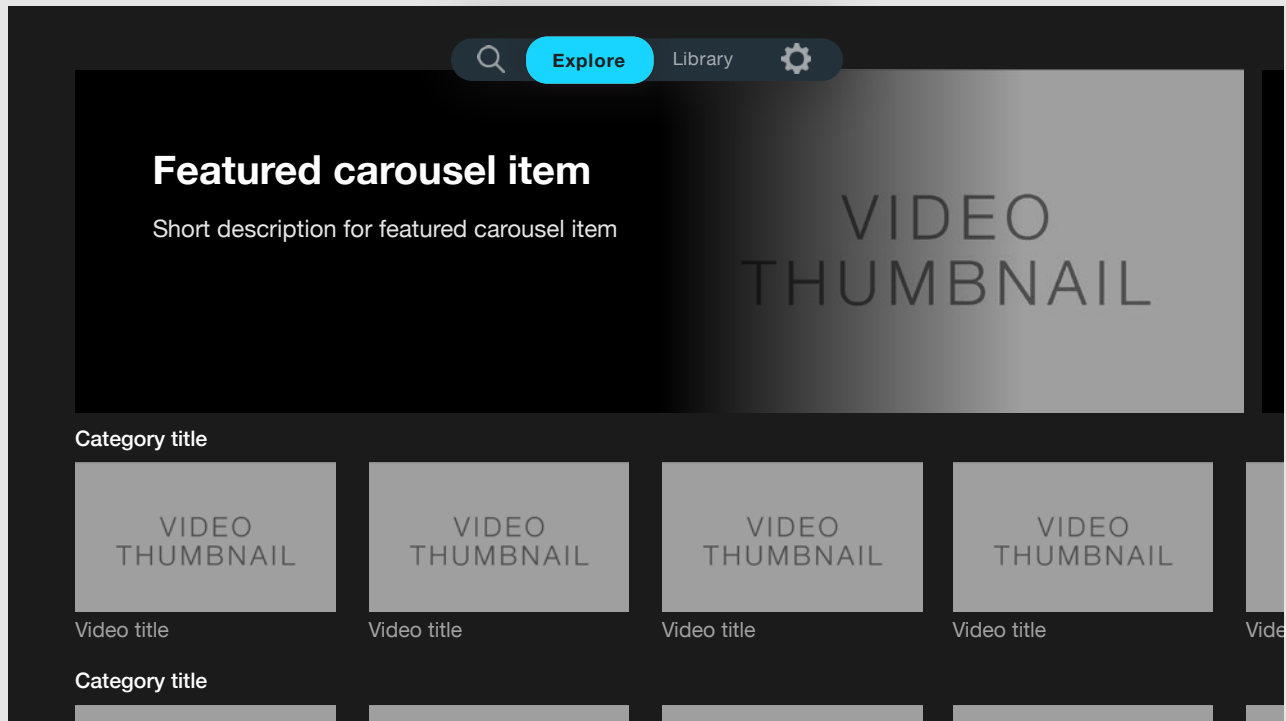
Explore
Library

Featured carousel item

Short description for featured carousel item

VIDEO THUMBNAIL

Category title

VIDEO THUMBNAIL
Video title

VIDEO THUMBNAIL
Video title

VIDEO THUMBNAIL
Video title

VIDEO THUMBNAIL
Video title

Vide

Category title